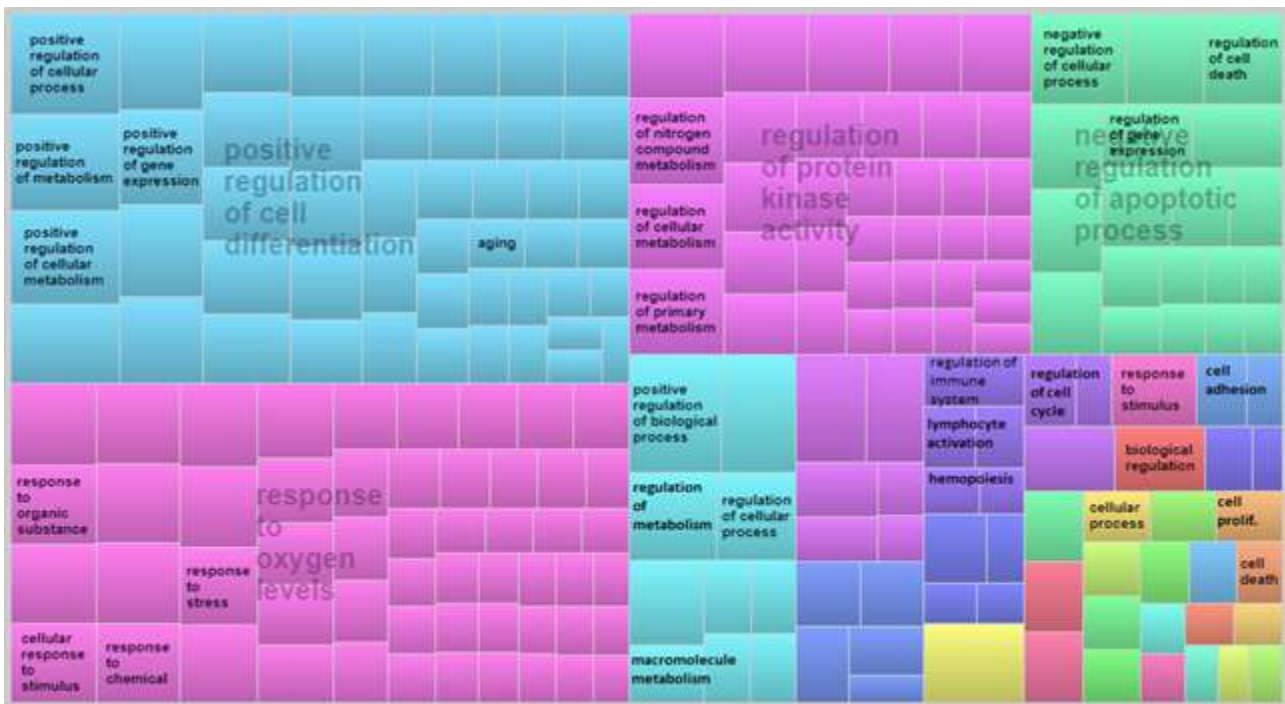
positive regulation of cellular process

positive regulation of metabolism

positive regulation of gene expression

positive regulation of cellular metabolism

positive regulation of cell differentiation

aging

regulation of nitrogen compound metabolism

regulation of protein kinase activity

regulation of cellular metabolism

regulation of primary metabolism

negative regulation of cellular process

regulation of cell death

regulation of gene expression

negative regulation of apoptotic process

response to organic substance

response to oxygen levels

response to stress

cellular response to stimulus

response to chemical

positive regulation of biological process

regulation of metabolism

regulation of cellular process

macromolecule metabolism

regulation of immune system

lymphocyte activation

hemopoiesis

regulation of cell cycle

response to stimulus

cell adhesion

biological regulation

cellular process

cell prolif.

cell death